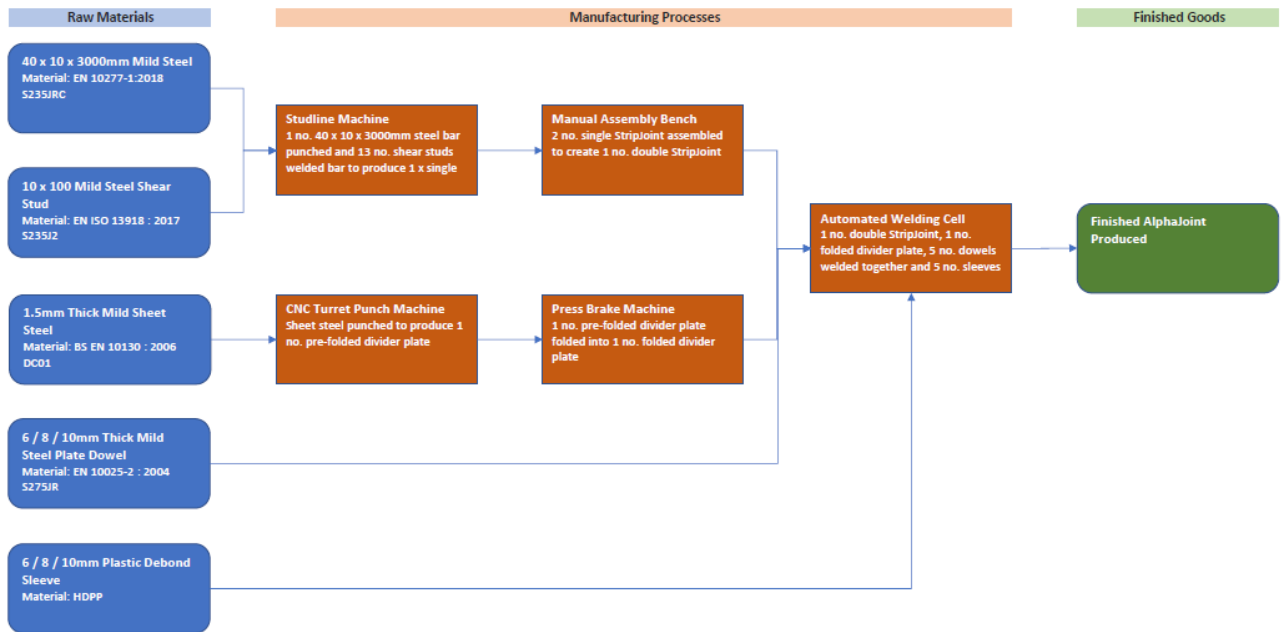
Raw Materials

Manufacturing Processes

Finished Goods

40 x 10 x 3000mm Mild Steel
Material: EN 10277-1:2018 S235JRC

10 x 100 Mild Steel Shear Stud
Material: EN ISO 13918 : 2017 S235J2

1.5mm Thick Mild Sheet Steel
Material: BS EN 10130 : 2006 DC01

6 / 8 / 10mm Thick Mild Steel Plate Dowel
Material: EN 10025-2 : 2004 S275JR

6 / 8 / 10mm Plastic Debond Sleeve
Material: HDPP

Studline Machine
1 no. 40 x 10 x 3000mm steel bar punched and 13 no. shear studs welded bar to produce 1 x single

Manual Assembly Bench
2 no. single StripJoint assembled to create 1 no. double StripJoint

CNC Turret Punch Machine
Sheet steel punched to produce 1 no. pre-folded divider plate

Press Brake Machine
1 no. pre-folded divider plate folded into 1 no. folded divider plate

Automated Welding Cell
1 no. double StripJoint, 1 no. folded divider plate, 5 no. dowels welded together and 5 no. sleeves

Finished AlphaJoint Produced